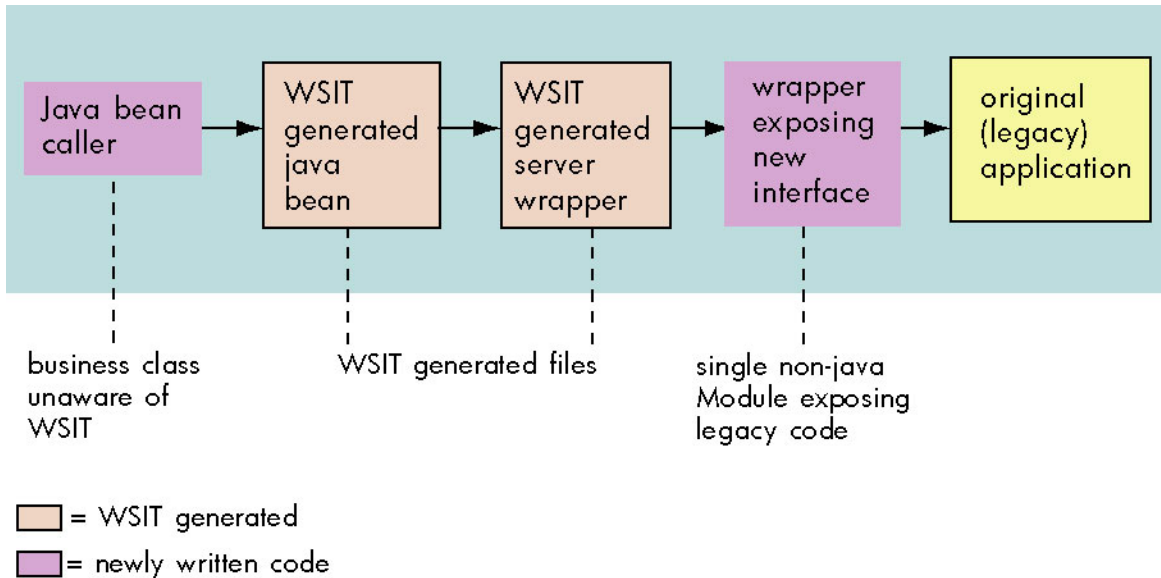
Java bean caller

WSIT generated java bean

WSIT generated server wrapper

wrapper exposing new interface

original (legacy) application

business class unaware of WSIT

WSIT generated files

single non-java Module exposing legacy code

= WSIT generated

= newly written code